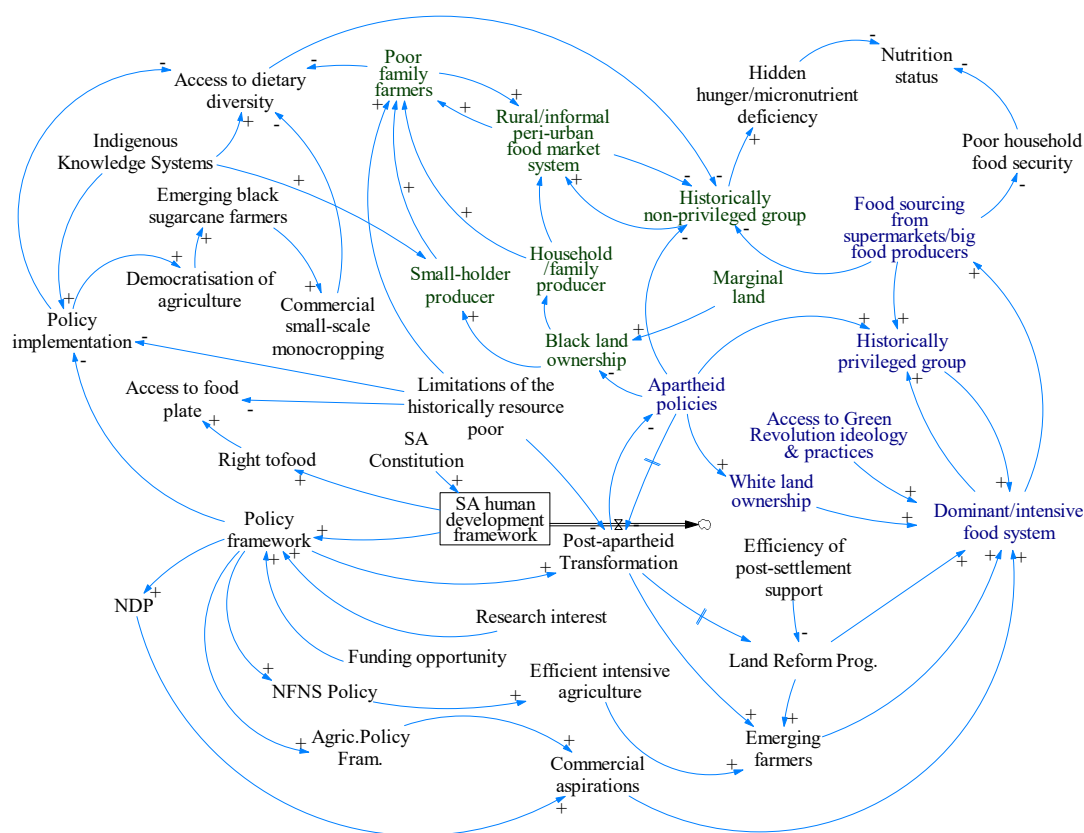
Access to dietary diversity

Poor family farmers

Nutrition status

Hidden hunger/micronutrient deficiency

Indigenous Knowledge Systems

Rural/informal peri-urban food market system

Poor household food security

Emerging black sugarcane farmers

Historically non-privileged group

Food sourcing from supermarkets/big food producers

Democratisation of agriculture

Small-holder producer

Household /family producer

Marginal land

Commercial small-scale monocropping

Policy implementation

Black land ownership

Historically privileged group

Access to food plate

Limitations of the historically resource poor

Apartheid policies

Access to Green Revolution ideology & practices

SA Constitution

Right tofood

White land ownership

SA human development framework

Dominant/intensive food system

Policy framework

Post-apartheid Transformation

Efficiency of post-settlement support

NDP

Research interest

Land Reform Prog.

Funding opportunity

Efficient intensive agriculture

NFNS Policy

Agric.Policy Fram.

Emerging farmers

Commercial aspirations

- - - + + + + + + + - + - + + + + + + + - + - - - - + + + + + + + + + + + + + + + + + + + + - + + + + + + + + + + - + + + + + +